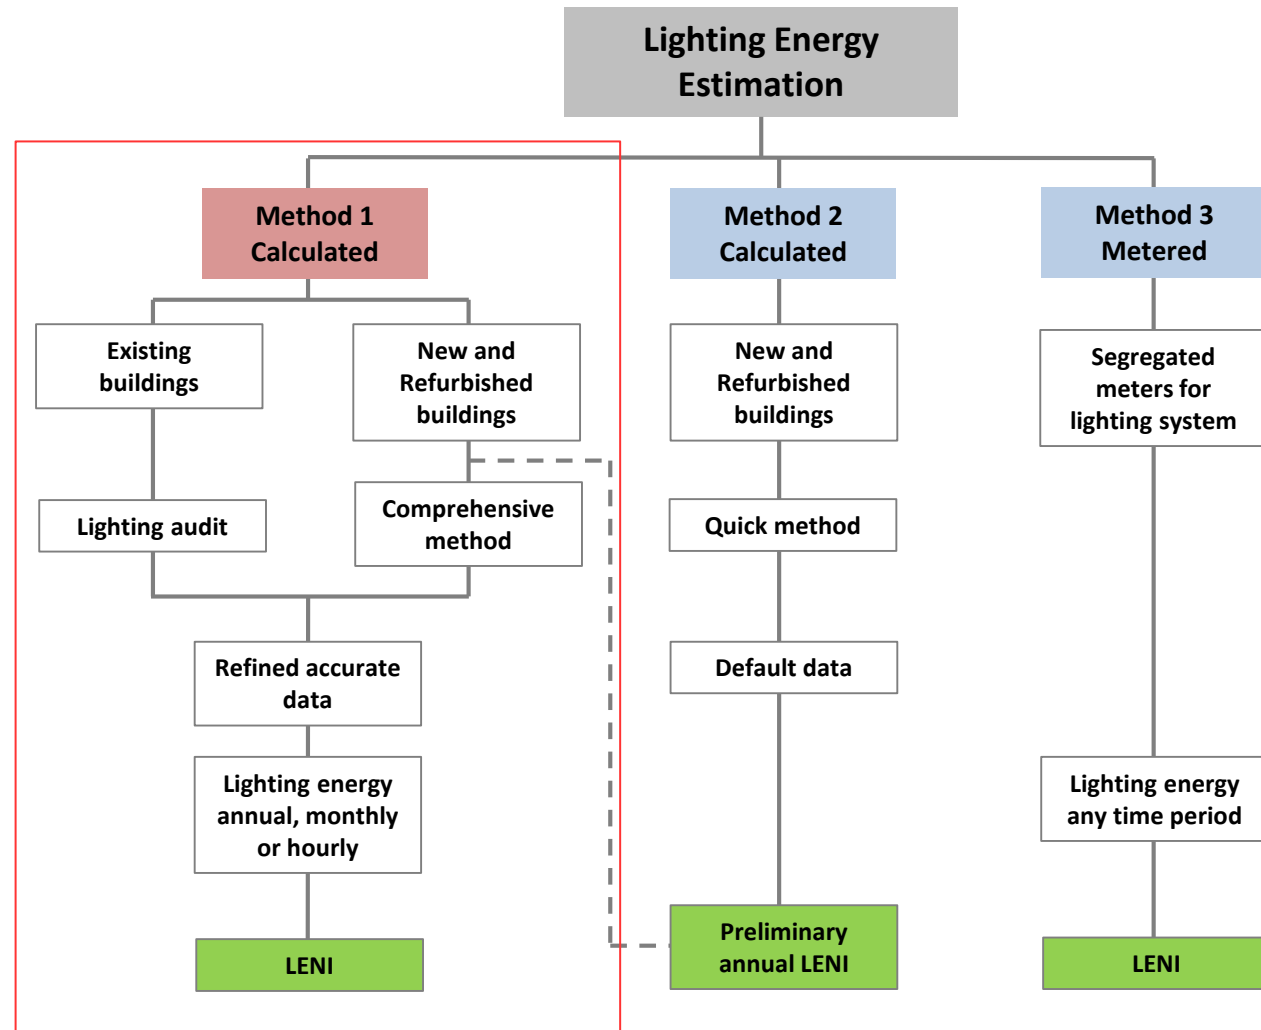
Lighting Energy Estimation

Method 1 Calculated

Existing buildings

Lighting audit

New and Refurbished buildings

Comprehensive method

Refined accurate data

Lighting energy annual, monthly or hourly

LENI

Method 2 Calculated

New and Refurbished buildings

Quick method

Default data

Preliminary annual LENI

Method 3 Metered

Segregated meters for lighting system

Lighting energy any time period

LENI